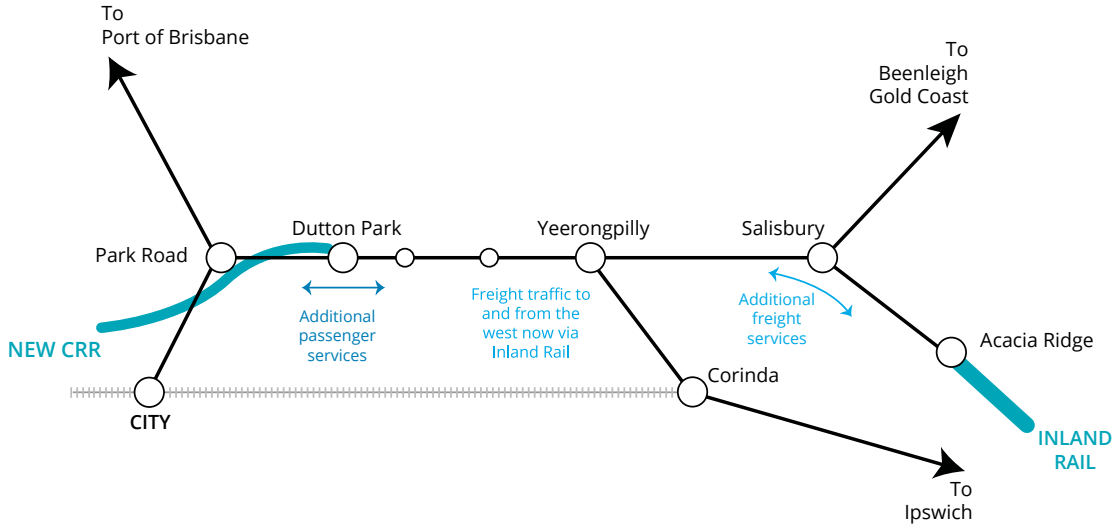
To
Port of Brisbane

To
Beenleigh
Gold Coast

Park Road

Dutton Park

Yeerongpilly

Salisbury

Additional passenger services

Freight traffic to and from the west now via Inland Rail

Additional freight services

Acacia Ridge

NEW CRR

CITY

Corinda

INLAND RAIL

To
Ipswich